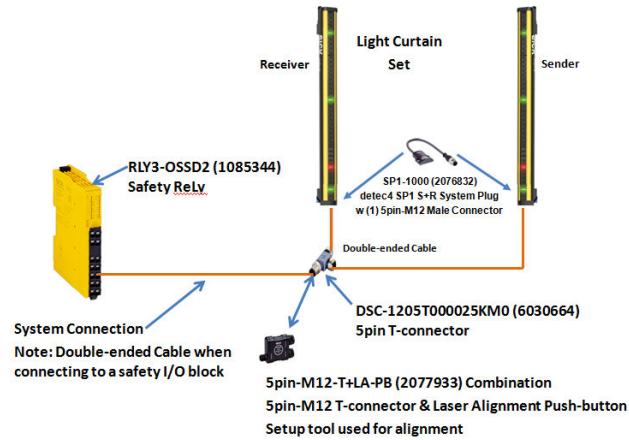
Light Curtain Set

Receiver

Sender

RLY3-OSSD2 (1085344)
Safety ReLy

SP1-1000 (2076832)
detec4 SP1 S+R System Plug
w (1) 5pin-M12 Male Connector

Double-ended Cable

DSC-1205T000025KM0 (6030664)
5pin T-connector

System Connection
Note: Double-ended Cable when connecting to a safety I/O block

5pin-M12-T+LA-PB (2077933) Combination
5pin-M12 T-connector & Laser Alignment Push-button
Setup tool used for alignment